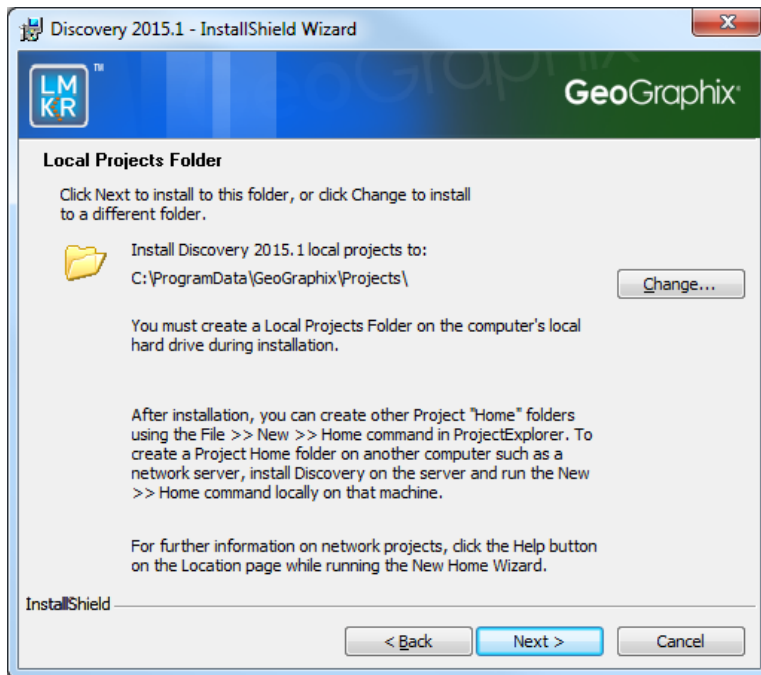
Discovery 2015.1 - InstallShield Wizard

LM KR ™

GeoGraphix®

Local Projects Folder

Click Next to install to this folder, or click Change to install to a different folder.

Install Discovery 2015.1 local projects to:

C:\ProgramData\GeoGraphix\Projects\

Change...

You must create a Local Projects Folder on the computer's local hard drive during installation.

After installation, you can create other Project "Home" folders using the File >> New >> Home command in ProjectExplorer. To create a Project Home folder on another computer such as a network server, install Discovery on the server and run the New >> Home command locally on that machine.

For further information on network projects, click the Help button on the Location page while running the New Home Wizard.

InstallShield

< Back

Next >

Cancel